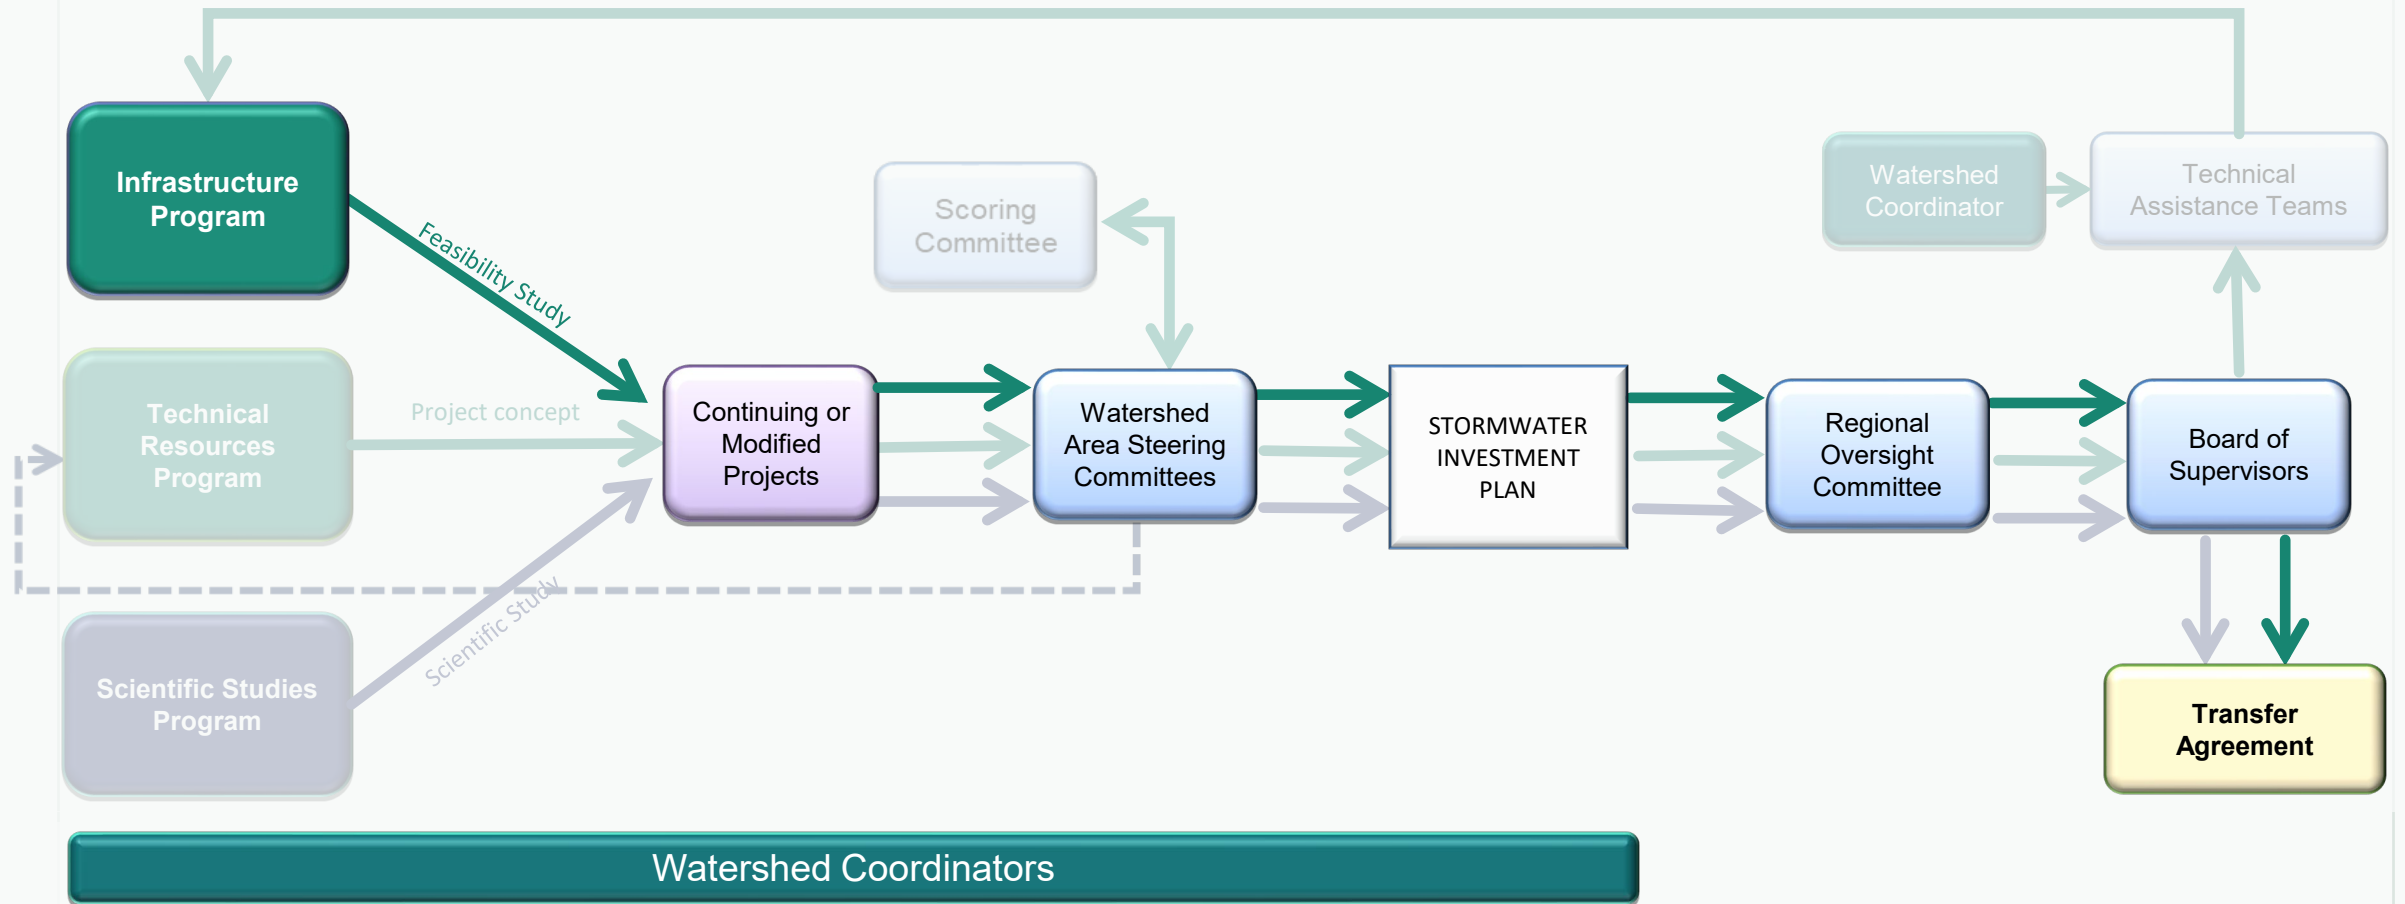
Infrastructure Program

Feasibility Study

Technical Resources Program

Project concept

Scientific Studies Program

Scientific Study

Scoring Committee

Continuing or Modified Projects

Watershed Area Steering Committees

STORMWATER INVESTMENT PLAN

Regional Oversight Committee

Watershed Coordinator

Technical Assistance Teams

Board of Supervisors

Transfer Agreement

Watershed Coordinators